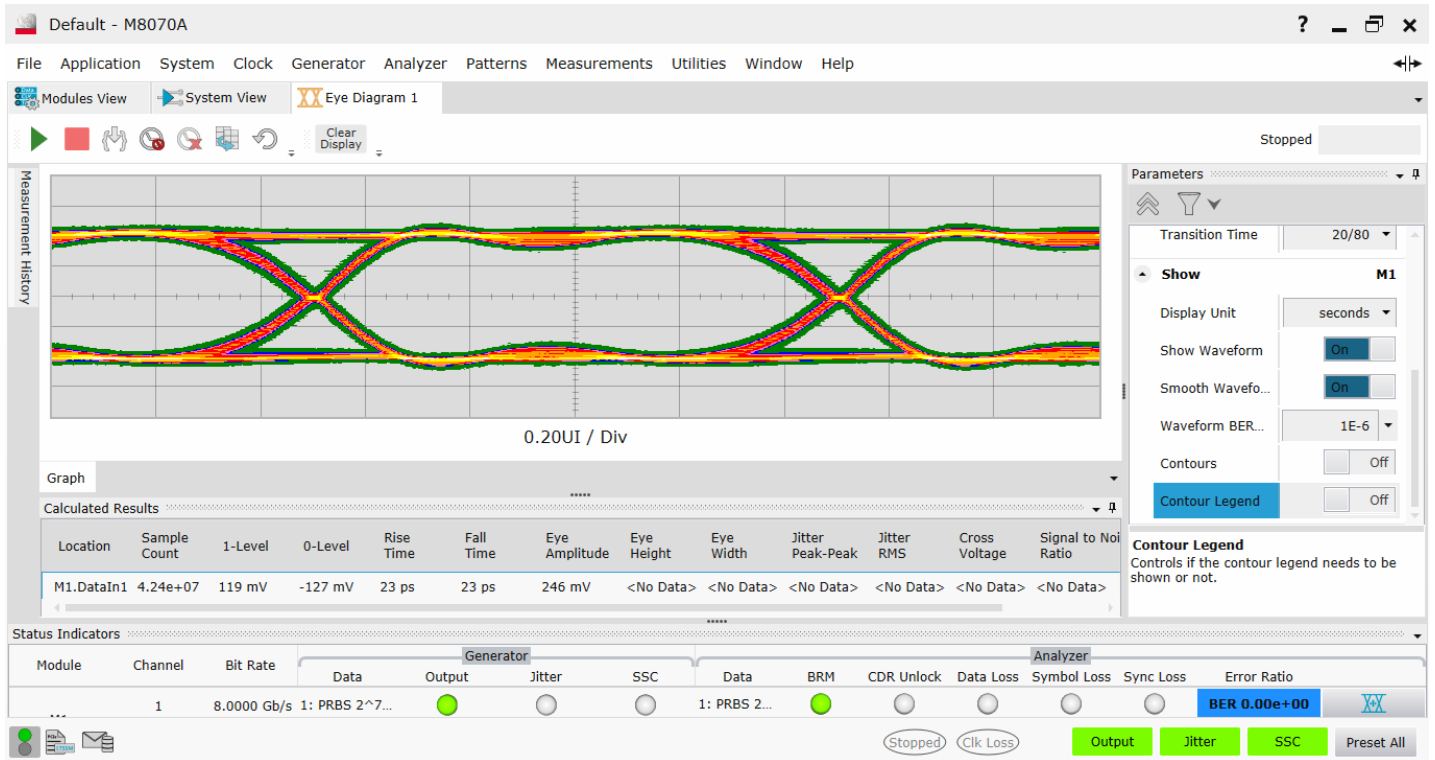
Default - M8070A

? _ ▭ ✕

File Application System Clock Generator Analyzer Patterns Measurements Utilities Window Help

Modules View System View Eye Diagram 1

Clear Display

Stopped

Measurement History

0.20UI / Div

Graph

Parameters

Transition Time 20/80

Show M1

Display Unit seconds

Show Waveform On

Smooth Wavefo... On

Waveform BER... 1E-6

Contours Off

Contour Legend Off

Contour Legend
Controls if the contour legend needs to be shown or not.

Calculated Results

| Location | Sample Count | 1-Level | 0-Level | Rise Time | Fall Time | Eye Amplitude | Eye Height | Eye Width | Jitter Peak-Peak | Jitter RMS | Cross Voltage | Signal to Noi Ratio |
|---|---|---|---|---|---|---|---|---|---|---|---|---|
| M1.DataIn1 | 4.24e+07 | 119 mV | -127 mV | 23 ps | 23 ps | 246 mV | <No Data> | <No Data> | <No Data> | <No Data> | <No Data> | <No Data> |

Status Indicators

Generator Analyzer

| Module | Channel | Bit Rate | Data | Output | Jitter | SSC | Data | BRM | CDR Unlock | Data Loss | Symbol Loss | Sync Loss | Error Ratio |
|---|---|---|---|---|---|---|---|---|---|---|---|---|---|
| M1 | 1 | 8.0000 Gb/s | 1: PRBS 2^7... | | | | 1: PRBS 2... | | | | | | BER 0.00e+00 |

Stopped Clk Loss Output Jitter SSC Preset All